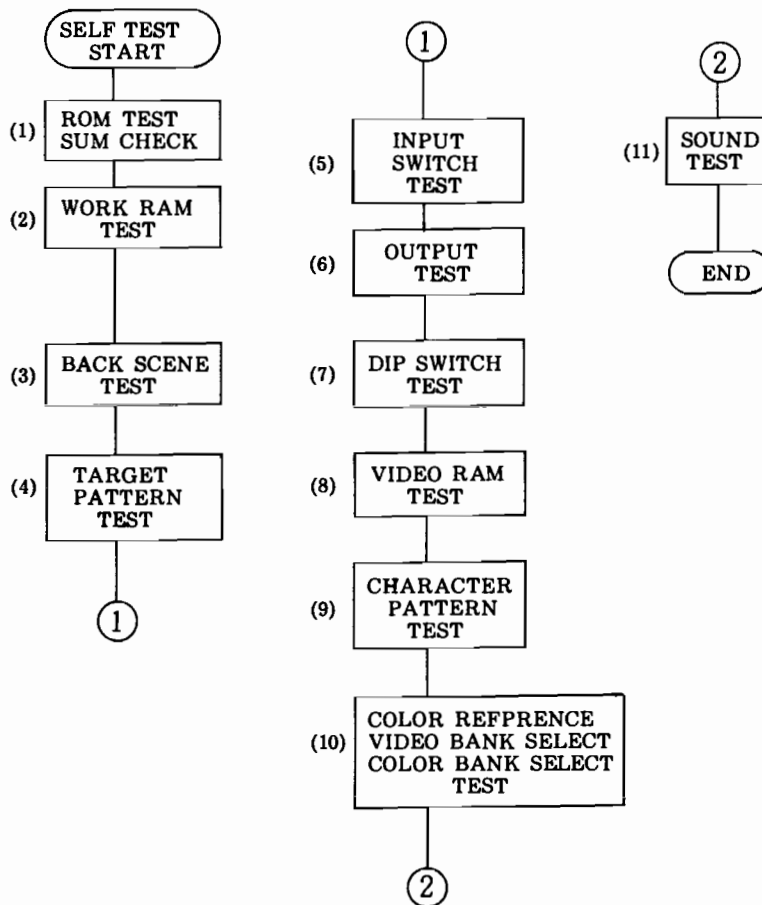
SELF TEST START

(1) ROM TEST SUM CHECK

(2) WORK RAM TEST

(3) BACK SCENE TEST

(4) TARGET PATTERN TEST

1

1

(5) INPUT SWITCH TEST

(6) OUTPUT TEST

(7) DIP SWITCH TEST

(8) VIDEO RAM TEST

(9) CHARACTER PATTERN TEST

(10) COLOR REFPRENCE VIDEO BANK SELECT COLOR BANK SELECT TEST

2

2

(11) SOUND TEST

END